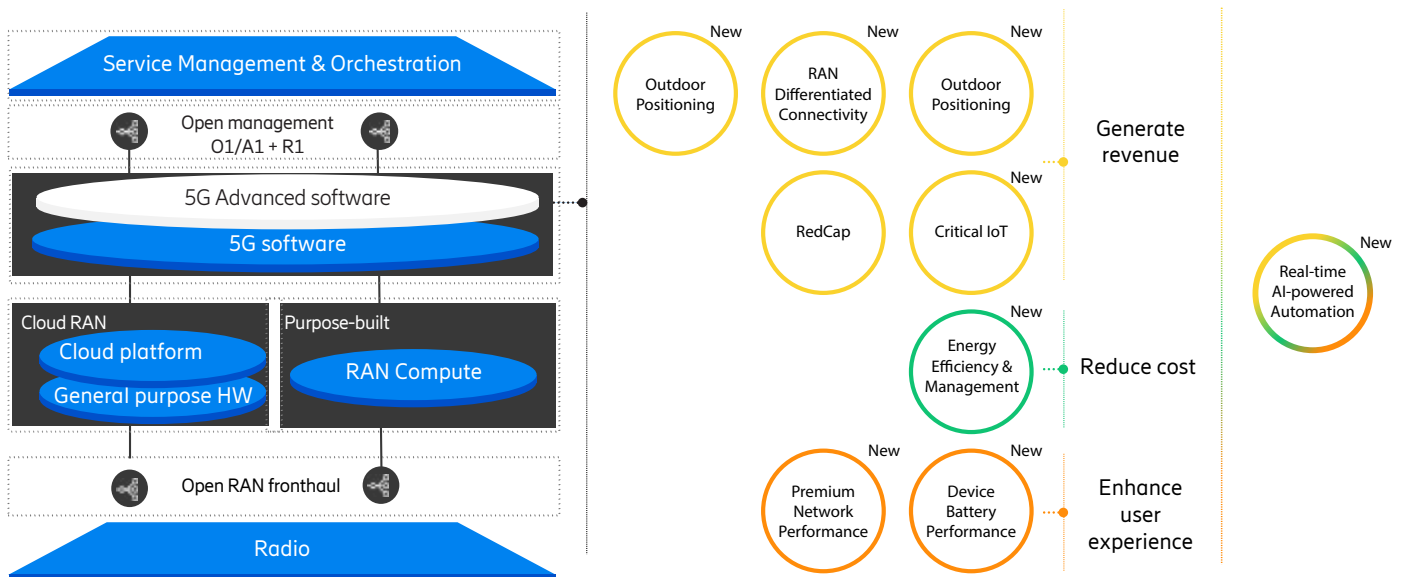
Service Management & Orchestration

Open management
O1/A1 + R1

5G Advanced software

5G software

Cloud RAN

Cloud platform

General purpose HW

Purpose-built

RAN Compute

Open RAN fronthaul

Radio

New
Outdoor Positioning

New
RAN Differentiated Connectivity

New
Outdoor Positioning

RedCap

New
Critical IoT

Generate revenue

New
Energy Efficiency & Management

Reduce cost

New
Premium Network Performance

New
Device Battery Performance

Enhance user experience

New
Real-time AI-powered Automation